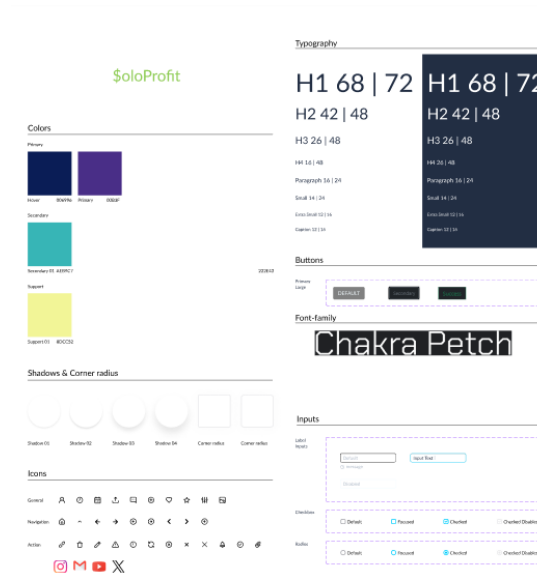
$oloProfit

Colors

Primary

Hover 3D6FB6

Primary 8B0BF

Secondary

Secondary 01 A0E9C7

2D1B43

Support

Support 01 8DCC92

Shadows & Corner radius

Shadow 01

Shadow 02

Shadow 03

Shadow 04

Corner radius

Corner radius

Icons

General

Navigation

Action

Typography

H1 68 | 72

H2 42 | 48

H3 26 | 48

H4 16 | 48

Paragraph 16 | 24

Small 14 | 24

Extra Small 12 | 16

Caption 12 | 16

H1 68 | 72

H2 42 | 48

H3 26 | 48

H4 16 | 48

Paragraph 16 | 24

Small 14 | 24

Extra Small 12 | 16

Caption 12 | 16

Buttons

Primary Large

DEFAULT

Secondary

Tertiary

Font-family

Chakra Petch

Inputs

Label Inputs

Default

Message

Input float

Disabled

Checkbox

Default

Focused

Checked

Checked Disabled

Radios

Default

Focused

Checked

Checked Disabled